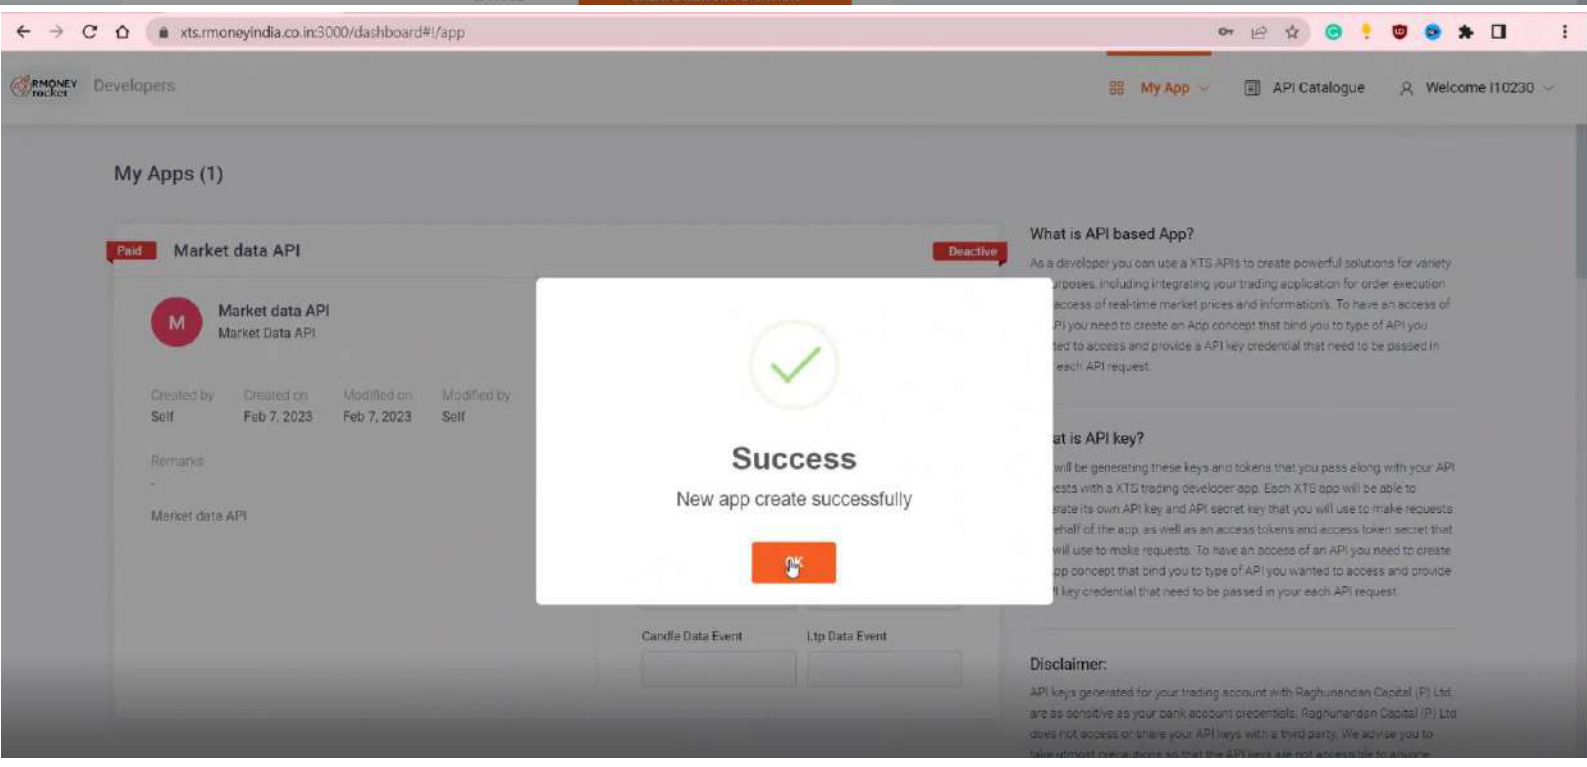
xts.rmoneyindia.co.in:3000/dashboard#!/app

RMONEY rocket Developers

My App API Catalogue Welcome I10230

My Apps (1)

Paid Market data API Deactive

M Market data API
Market Data API

Created by Self Created on Feb 7, 2023 Modified on Feb 7, 2023 Modified by Self

Remarks
-

Market data API

Candle Data Event Ltp Data Event

What is API based App?

As a developer you can use a XTS APIs to create powerful solutions for variety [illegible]rposes, including integrating your trading application for order execution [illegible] access of real-time market prices and informations. To have an access of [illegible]PI you need to create an App concept that bind you to type of API you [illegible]ted to access and provide a API key credential that need to be passed in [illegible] each API request.

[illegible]at is API key?

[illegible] will be generating these keys and tokens that you pass along with your API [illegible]ests with a XTS trading developer app. Each XTS app will be able to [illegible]rate its own API key and API secret key that you will use to make requests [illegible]ehalf of the app, as well as an access tokens and access token secret that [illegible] will use to make requests. To have an access of an API you need to create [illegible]pp concept that bind you to type of API you wanted to access and provide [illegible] key credential that need to be passed in your each API request.

Disclaimer:

API keys generated for your trading account with Raghunandan Capital (P) Ltd. are as sensitive as your bank account credentials. Raghunandan Capital (P) Ltd does not access or share your API keys with a third party. We advise you to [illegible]

Success
New app create successfully
OK